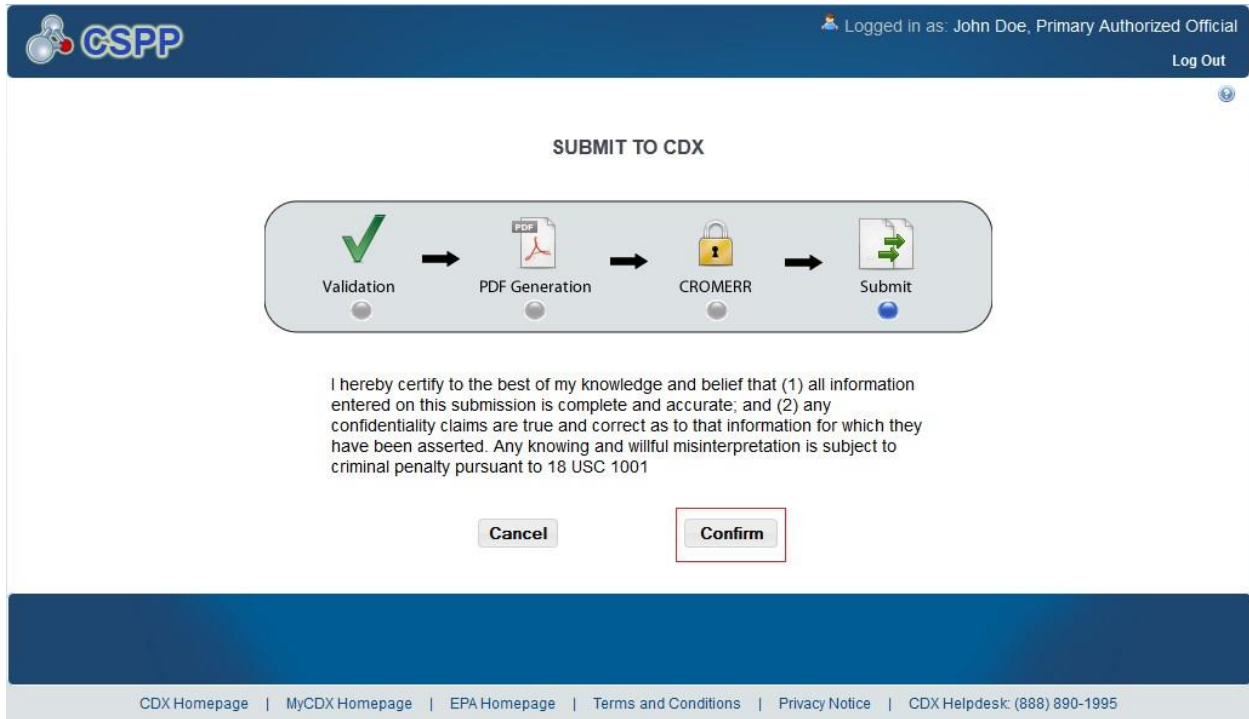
CSPP

Logged in as: John Doe, Primary Authorized Official

Log Out

SUBMIT TO CDX

PDF

Validation

PDF Generation

CROMERR

Submit

I hereby certify to the best of my knowledge and belief that (1) all information entered on this submission is complete and accurate; and (2) any confidentiality claims are true and correct as to that information for which they have been asserted. Any knowing and willful misinterpretation is subject to criminal penalty pursuant to 18 USC 1001

Cancel

Confirm

CDX Homepage | MyCDX Homepage | EPA Homepage | Terms and Conditions | Privacy Notice | CDX Helpdesk: (888) 890-1995